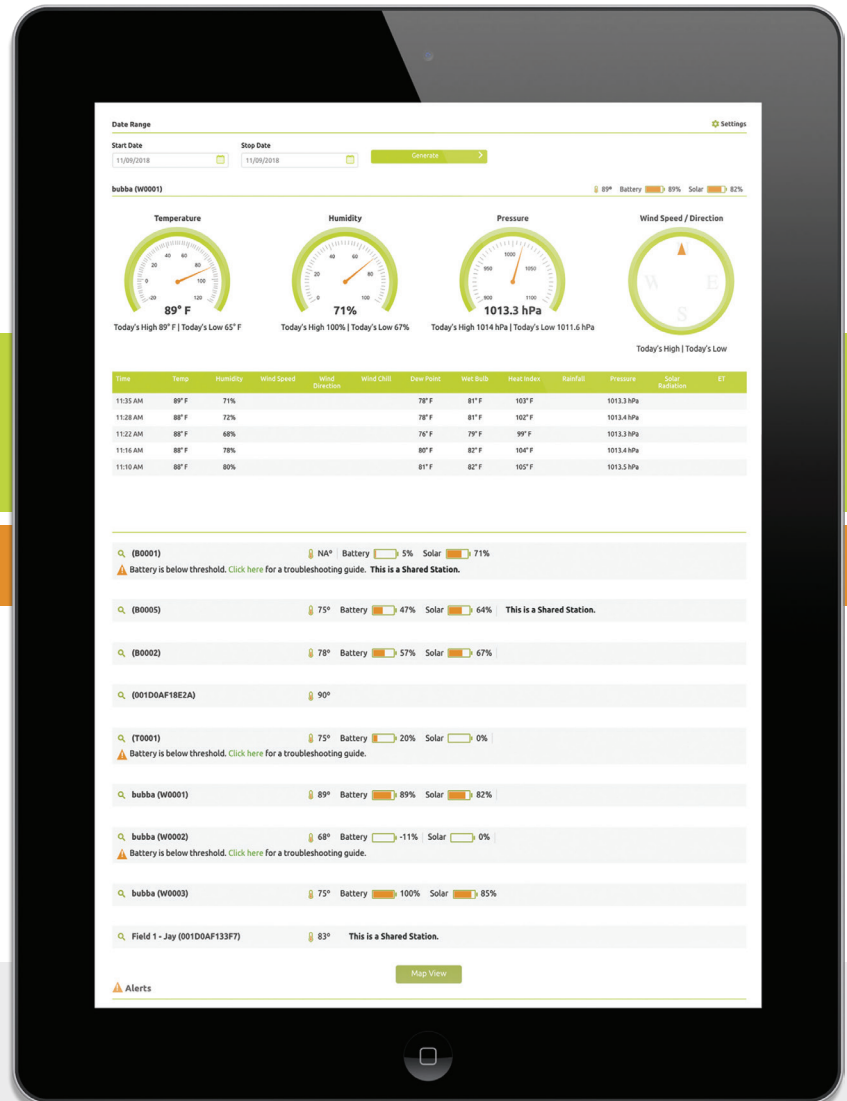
Date Range

Settings

Start Date
11/09/2018

Stop Date
11/09/2018

Generate

bubba (W0001)

89° Battery 89% Solar 82%

Temperature
-20 0 20 40 60 80 100 120
89° F
Today's High 89° F | Today's Low 65° F

Humidity
0 20 40 60 80 100
71%
Today's High 100% | Today's Low 67%

Pressure
900 950 1000 1050 1100
1013.3 hPa
Today's High 1014 hPa | Today's Low 1011.6 hPa

Wind Speed / Direction
N W E S
Today's High | Today's Low

| Time | Temp | Humidity | Wind Speed | Wind Direction | Wind Chill | Dew Point | Wet Bulb | Heat Index | Rainfall | Pressure | Solar Radiation | ET |
|---|---|---|---|---|---|---|---|---|---|---|---|---|
| 11:35 AM | 89° F | 71% | | | | 78° F | 81° F | 103° F | | 1013.3 hPa | | |
| 11:28 AM | 88° F | 72% | | | | 78° F | 81° F | 102° F | | 1013.4 hPa | | |
| 11:22 AM | 88° F | 68% | | | | 76° F | 79° F | 99° F | | 1013.3 hPa | | |
| 11:16 AM | 88° F | 78% | | | | 80° F | 82° F | 104° F | | 1013.4 hPa | | |
| 11:10 AM | 88° F | 80% | | | | 81° F | 82° F | 105° F | | 1013.5 hPa | | |

(B0001) NA° Battery 5% Solar 71%
Battery is below threshold. Click here for a troubleshooting guide. This is a Shared Station.

(B0005) 75° Battery 47% Solar 64% This is a Shared Station.

(B0002) 78° Battery 57% Solar 67%

(001D0AF18E2A) 90°

(T0001) 75° Battery 20% Solar 0%
Battery is below threshold. Click here for a troubleshooting guide.

bubba (W0001) 89° Battery 89% Solar 82%

bubba (W0002) 68° Battery -11% Solar 0%
Battery is below threshold. Click here for a troubleshooting guide.

bubba (W0003) 75° Battery 100% Solar 85%

Field 1 - Jay (001D0AF133F7) 83° This is a Shared Station.

Map View

Alerts